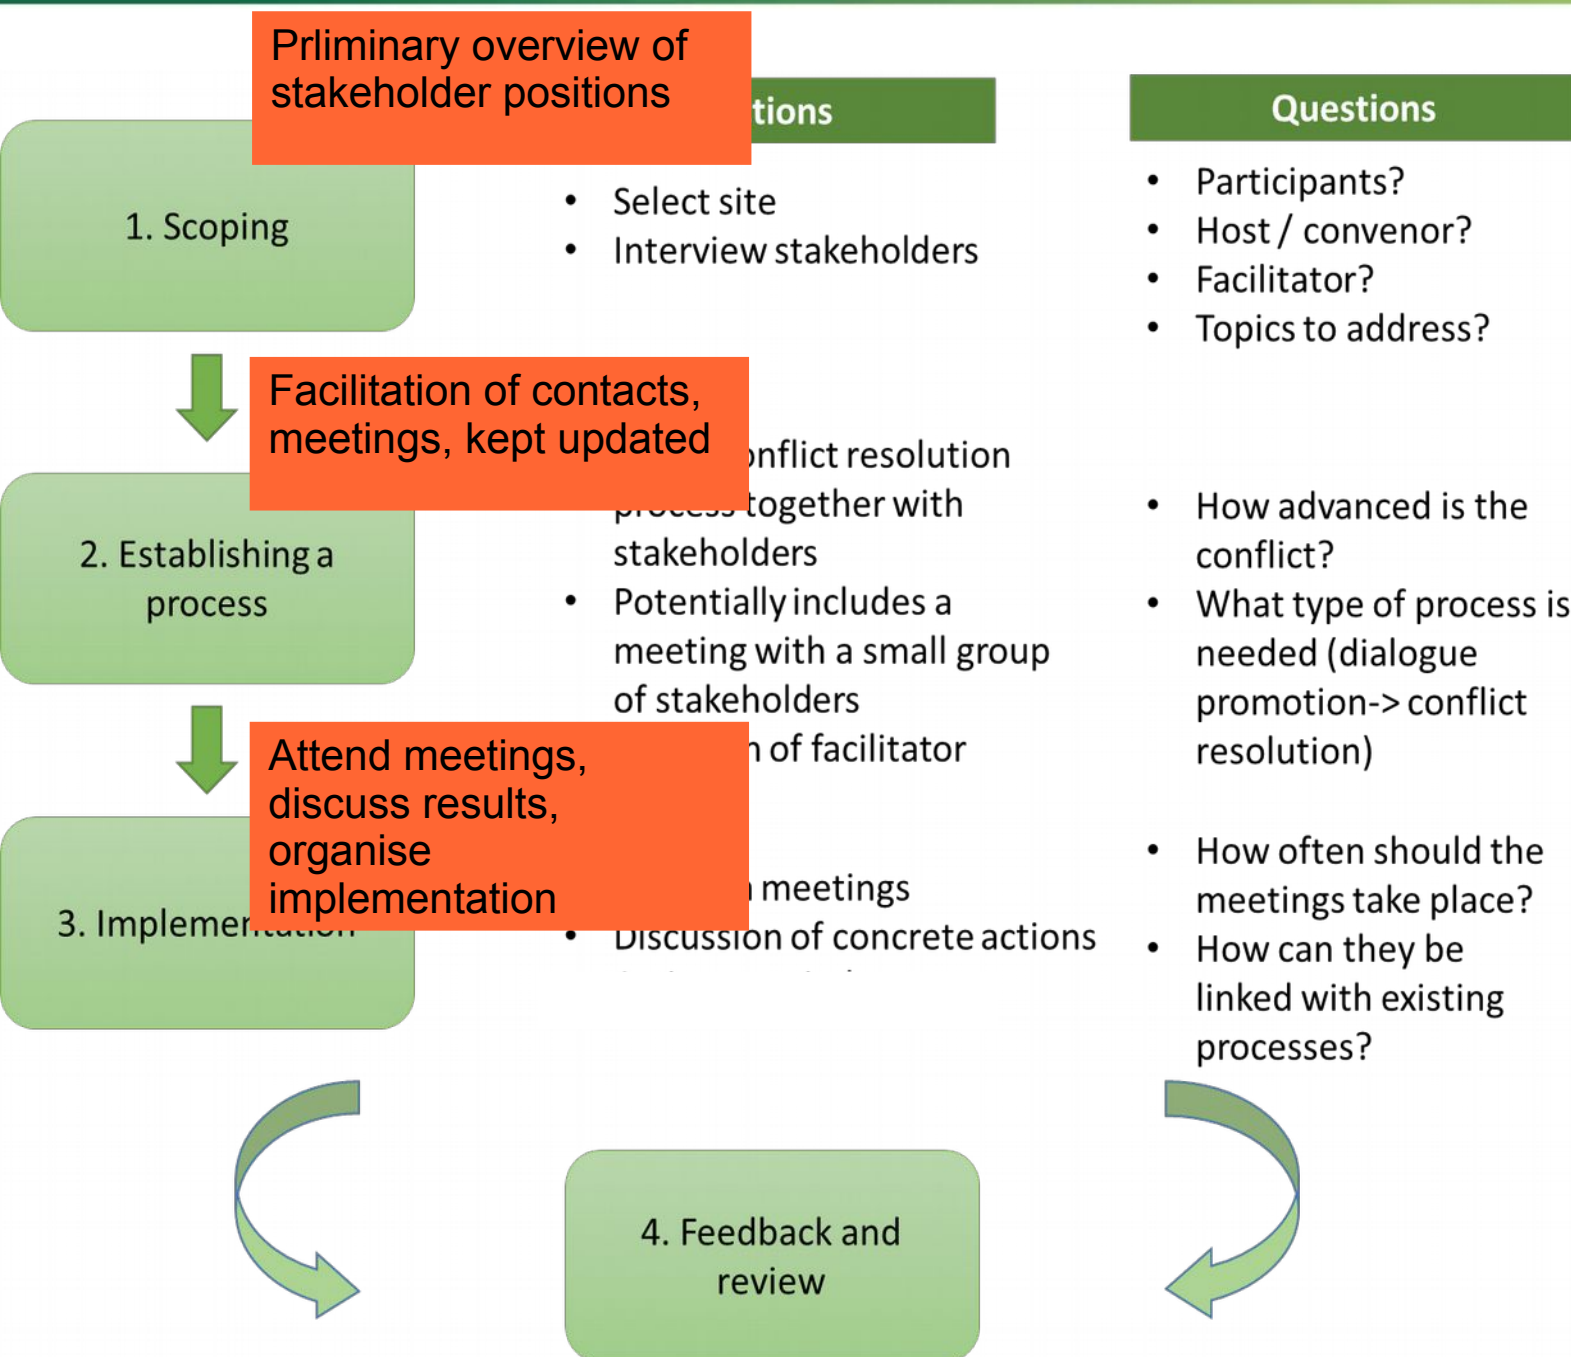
Prliminary overview of stakeholder positions

tions

Questions

1. Scoping

- Select site
- Interview stakeholders

- Participants?
- Host / convenor?
- Facilitator?
- Topics to address?

Facilitation of contacts, meetings, kept updated

2. Establishing a process

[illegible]nflict resolution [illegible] together with stakeholders
- Potentially includes a meeting with a small group of stakeholders
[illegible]n of facilitator

- How advanced is the conflict?
- What type of process is needed (dialogue promotion-> conflict resolution)

Attend meetings, discuss results, organise implementation

3. Implemen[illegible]

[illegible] meetings
- Discussion of concrete actions

- How often should the meetings take place?
- How can they be linked with existing processes?

4. Feedback and review